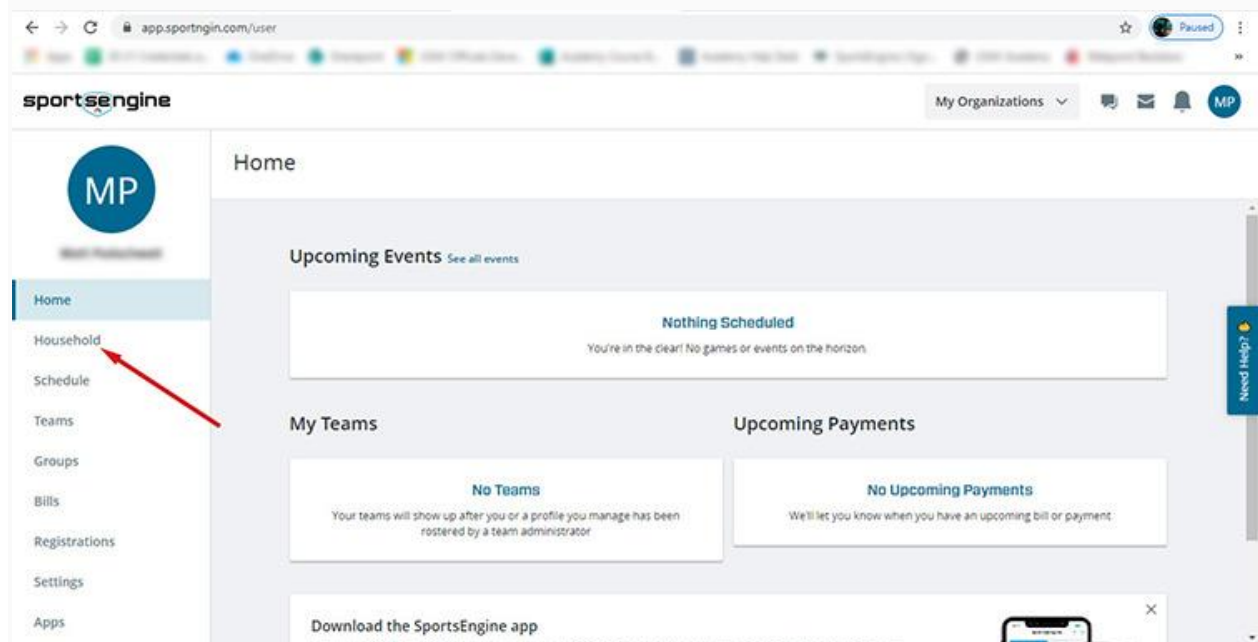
app.sportngin.com/user

Paused

sportsengine

My Organizations

MP

MP

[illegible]

Home

Household

Schedule

Teams

Groups

Bills

Registrations

Settings

Apps

Home

Upcoming Events See all events

Nothing Scheduled

You're in the clear! No games or events on the horizon.

My Teams

No Teams

Your teams will show up after you or a profile you manage has been rostered by a team administrator

Upcoming Payments

No Upcoming Payments

We'll let you know when you have an upcoming bill or payment

Download the SportsEngine app

Need Help?